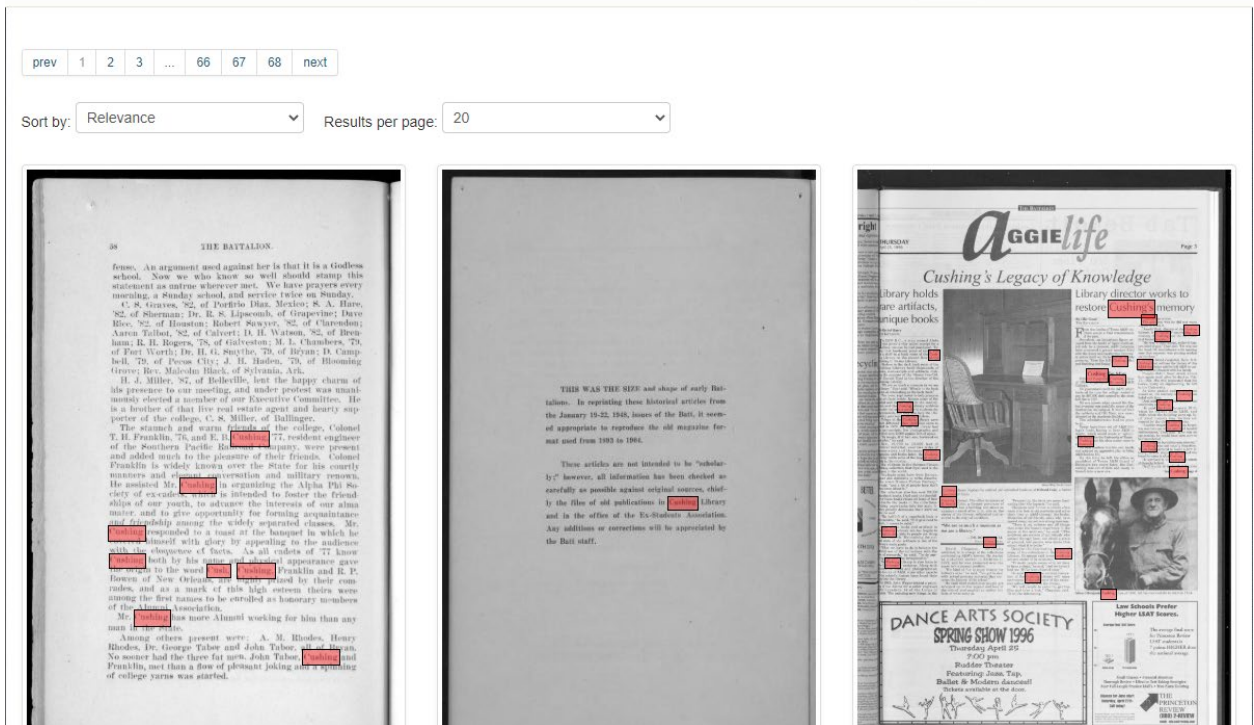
prev 1 2 3 ... 66 67 68 next

Sort by: Relevance

Results per page: 20

58 THE BATTALION.

fense. An argument used against her is that it is a Godless school. Now we who know so well should stamp this statement as untrue wherever met. We have prayers every morning, a Sunday school, and service twice on Sunday.

C. S. Graves, '82, of Porfirio Diaz, Mexico; S. A. Hare, '82, of Sherman; Dr. R. S. Lipscomb, of Grapevine; Dave Rice, '82, of Houston; Robert Sawyer, '82, of Clarendon; Aaron Talbot, '82, of Calvert; D. H. Watson, '82, of Brenham; R. H. Rogers, '78, of Galveston; M. L. Chambers, '79, of Fort Worth; Dr. H. G. Smythe, '79, of Bryan; D. Campbell, '79, of Pecos City; J. H. Haden, '79, of Blooming Grove; Rev. Malcolm Black, of Sylvania, Ark.

H. J. Miller, '87, of Belleville, lent the happy charm of his presence to our meeting, and under protest was unanimously elected a member of our Executive Committee. He is a brother of that live real estate agent and hearty supporter of the college, C. S. Miller, of Ballinger.

The staunch and warm friends of the college, Colonel T. H. Franklin, '76, and E. B. Cushing, '77, resident engineer of the Southern Pacific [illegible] Company, were present and added much to the pleasure of their friends. Colonel Franklin is widely known over the State for his courtly manners and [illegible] conversation and military renown. He assisted Mr. Cushing in organizing the Alpha Phi Society of ex-cadets, which is intended to foster the friendships of our youth, to advance the interests of our alma mater, and to give opportunity for forming acquaintance and friendship among the widely separated classes. Mr. Cushing responded to a toast at the banquet in which he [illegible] himself with glory by appealing to the audience with the eloquence of facts. As all cadets of '77 know Cushing both by his name and physical appearance gave the origin to the word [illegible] Cushing. Franklin and R. P. Bowen of New Orleans, are highly prized by their comrades, and as a mark of this high esteem theirs were among the first names to be enrolled as honorary members of the Alumni Association.

Mr. Cushing has more Alumni working for him than any man in the State.

Among others present were: A. M. Rhodes, Henry Rhodes, Dr. George Tabor and John Tabor, all of Bryan. No sooner had the three fat men, John Tabor, Cushing and Franklin, met than a flow of pleasant joking and a spinning of college yarns was started.

THIS WAS THE SIZE and shape of early Battalions. In reprinting these historical articles from the January 19-22, 1948, issues of the Batt, it seemed appropriate to reproduce the old magazine format used from 1893 to 1904.

These articles are not intended to be "scholarly;" however, all information has been checked as carefully as possible against original sources, chiefly the files of old publications in Cushing Library and in the office of the Ex-Students Association. Any additions or corrections will be appreciated by the Batt staff.

THE BATTALION

THURSDAY

AGGIElife

Page 3

Cushing's Legacy of Knowledge

Library holds rare artifacts, unique books

Library director works to restore Cushing's memory

DANCE ARTS SOCIETY
SPRING SHOW 1996
Thursday April 25
7:00 pm
Rudder Theatre
Featuring Jazz, Tap, Ballet & Modern dance!!
Tickets available at the door.

Law Schools Prefer Higher LSAT Scores.

THE PRINCETON REVIEW